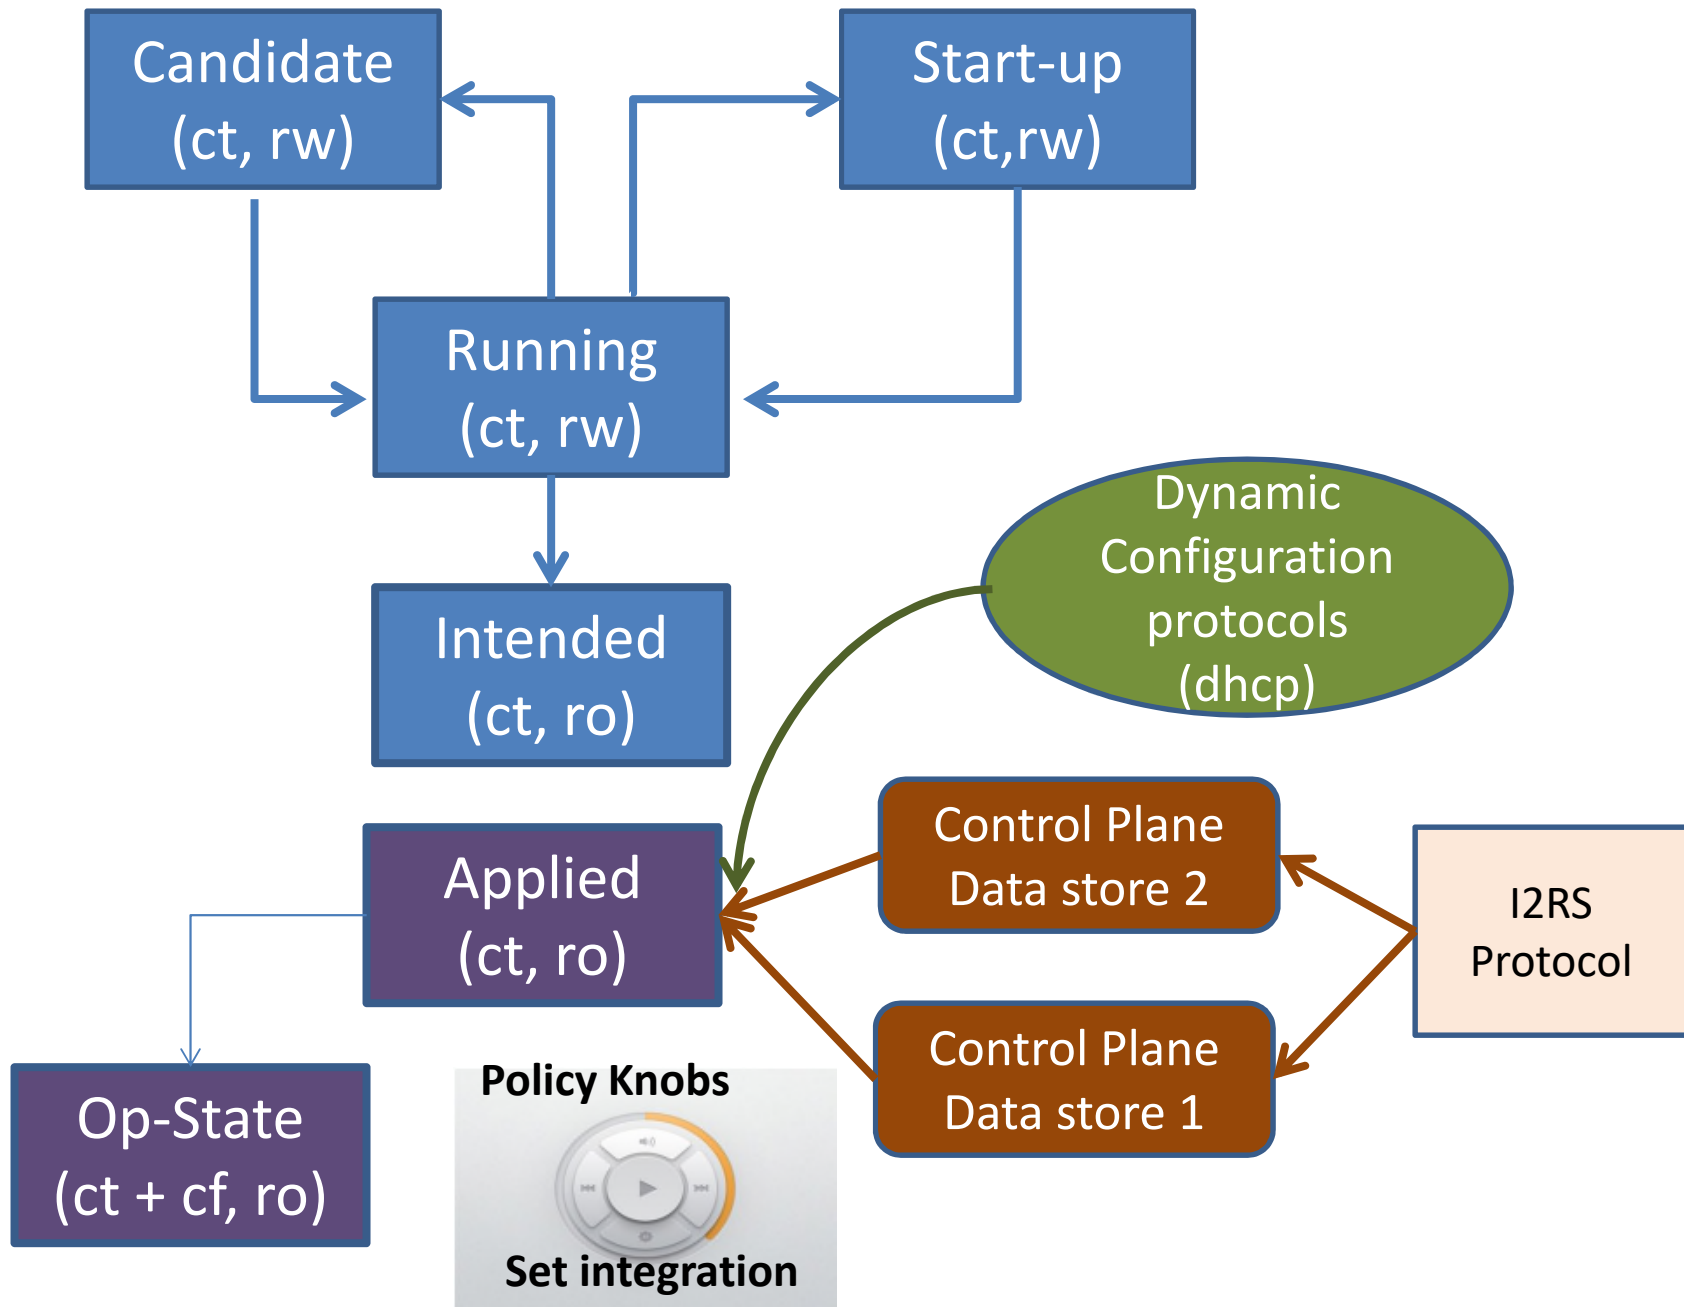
Candidate
(ct, rw)

Start-up
(ct,rw)

Running
(ct, rw)

Intended
(ct, ro)

Dynamic
Configuration
protocols
(dhcp)

Applied
(ct, ro)

Control Plane
Data store 2

I2RS
Protocol

Control Plane
Data store 1

Op-State
(ct + cf, ro)

Policy Knobs

Set integration